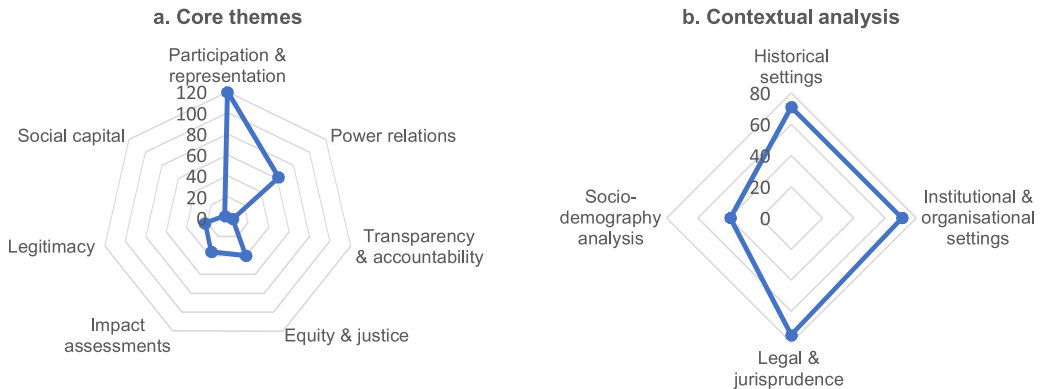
a. Core themes

Participation & representation

120
100
80
60
40
20
0

Power relations

Transparency & accountability

Equity & justice

Impact assessments

Legitimacy

Social capital

b. Contextual analysis

Historical settings

80
60
40
20
0

Institutional & organisational settings

Legal & jurisprudence

Socio-demography analysis